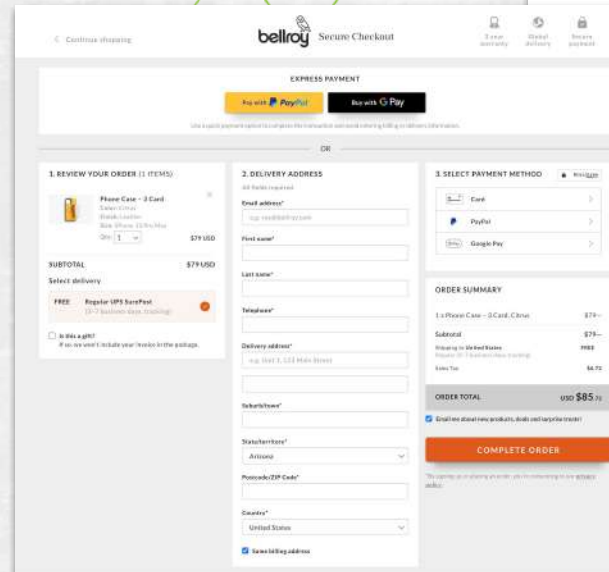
< Continue shopping

bellroy Secure Checkout

2 year warranty Global delivery Secure payment

EXPRESS PAYMENT

Pay with PayPal

Buy with G Pay

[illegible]

OR

1. REVIEW YOUR ORDER (1 ITEMS)

Phone Case – 3 Card
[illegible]
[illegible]
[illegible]

Qty: 1 $79 USD

SUBTOTAL $79 USD

Select delivery

FREE Regular UPS SurePost
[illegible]

Is this a gift?
If so, we won't include your invoice in the package.

2. DELIVERY ADDRESS

All fields required

Email address*

First name*

Last name*

Telephone*

Delivery address*

Suburb/town*

State/territory*

Arizona

Postcode/ZIP Code*

Country*

United States

Same billing address

3. SELECT PAYMENT METHOD

Card

PayPal

Google Pay

ORDER SUMMARY

1 x Phone Case – 3 Card, Citrus $79.–

Subtotal $79.–

Shipping to United States FREE
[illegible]

Sales Tax $6.72

ORDER TOTAL USD $85.72

Email me about new products, deals and surprise treats!

COMPLETE ORDER

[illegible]